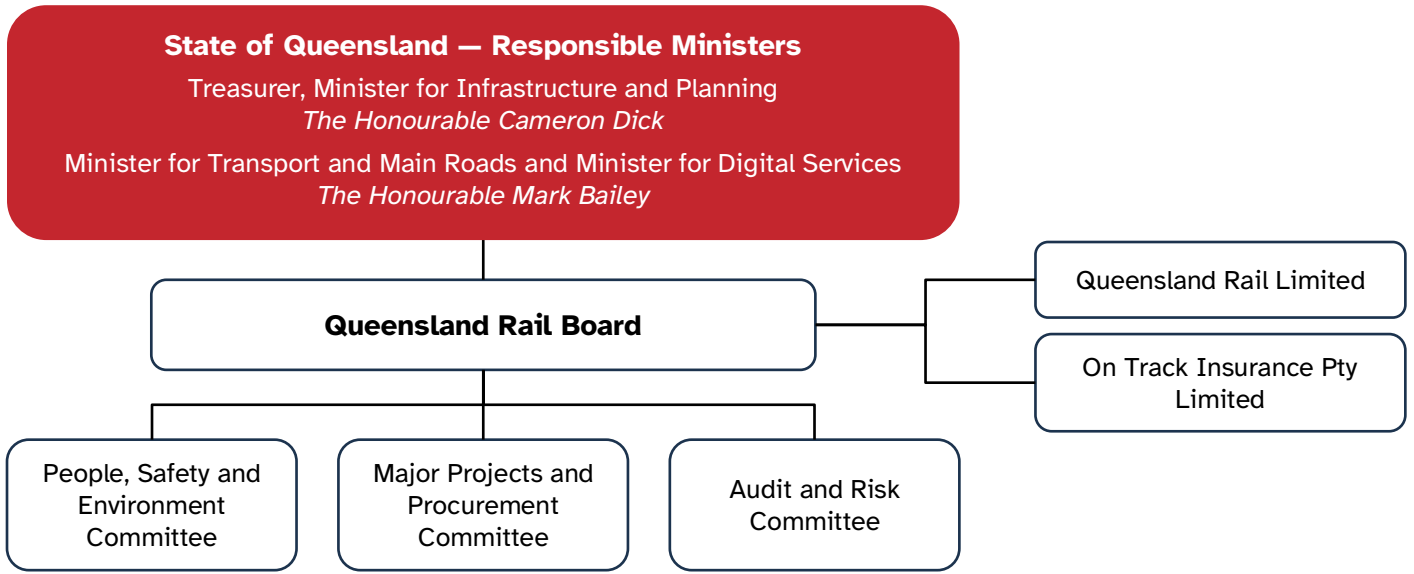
State of Queensland — Responsible Ministers

Treasurer, Minister for Infrastructure and Planning
The Honourable Cameron Dick

Minister for Transport and Main Roads and Minister for Digital Services
The Honourable Mark Bailey

Queensland Rail Board

Queensland Rail Limited

On Track Insurance Pty Limited

People, Safety and Environment Committee

Major Projects and Procurement Committee

Audit and Risk Committee